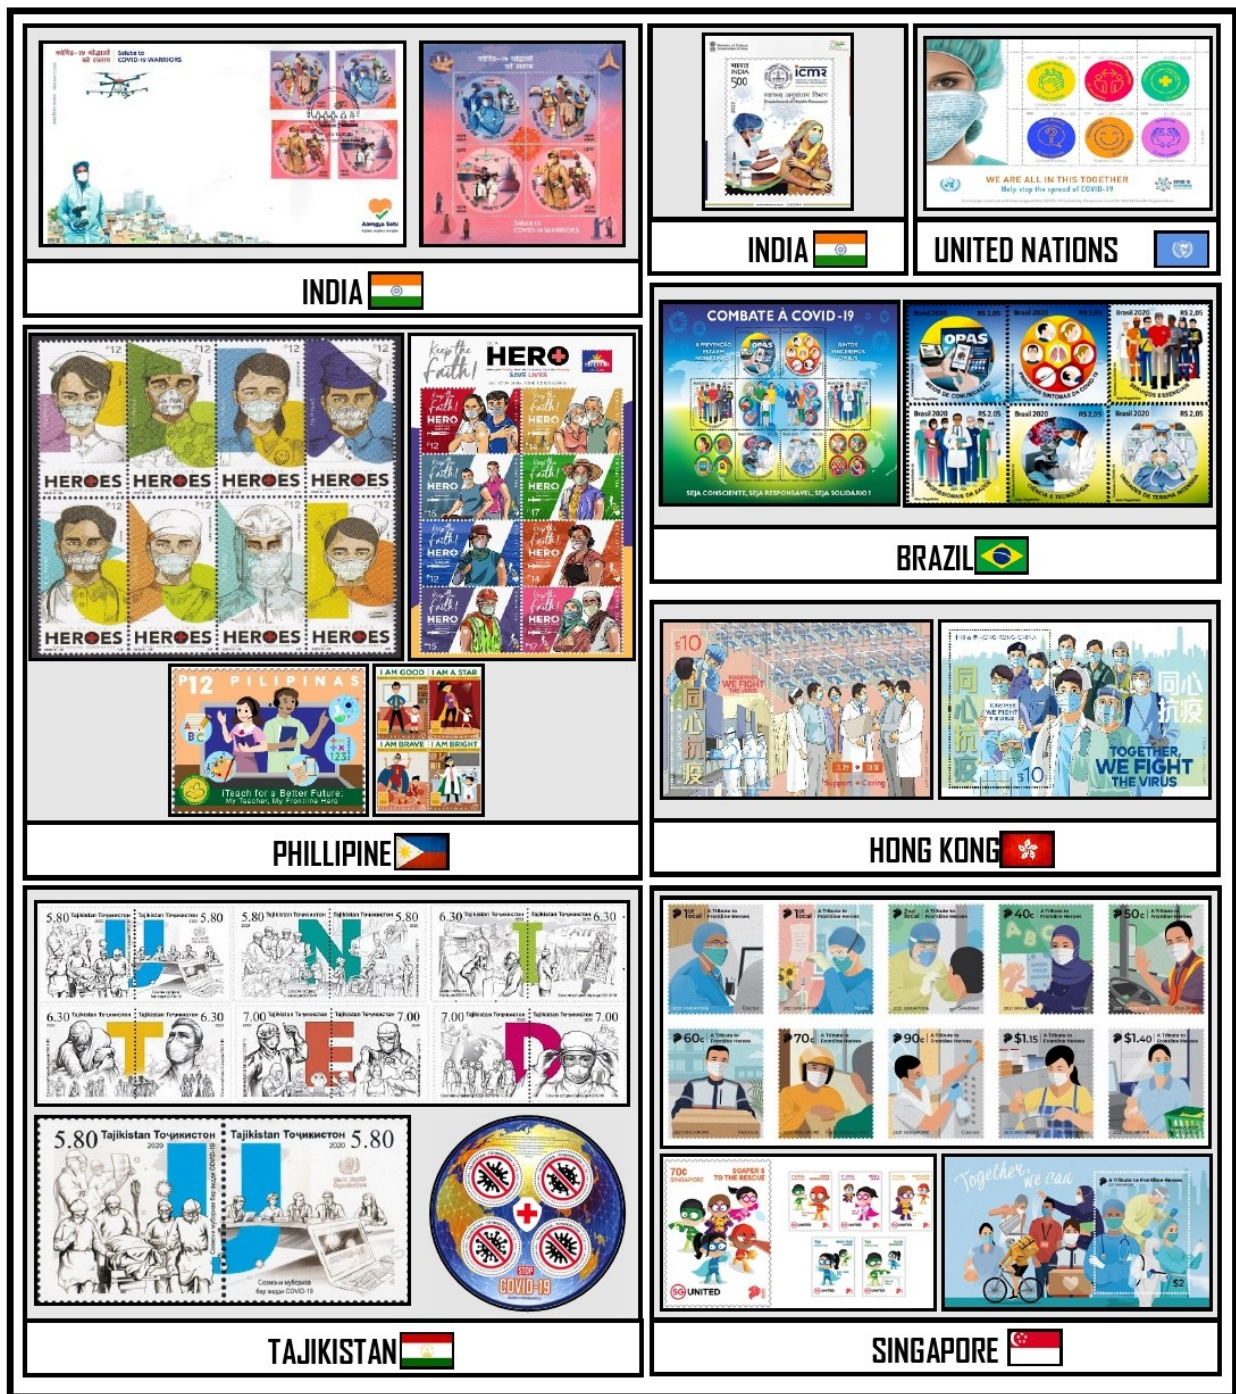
Salute to COVID-19 WARRIORS

Aarogya Setu

Salute to COVID-19 WARRIORS

INDIA

भारत INDIA 500

ICMR

INDIA

WE ARE ALL IN THIS TOGETHER
Help stop the spread of COVID-19

UNITED NATIONS

₱12 HEROES HEROES HEROES HEROES
HEROES HEROES HEROES HEROES

Keep the Faith! HERO SAVE LIVES

HERO HERO HERO HERO HERO HERO HERO HERO

₱12 PILIPINAS
iTeach for a Better Future: My Teacher, My Frontline Hero

I AM GOOD I AM A STAR I AM BRAVE I AM BRIGHT

PHILLIPINE

COMBATE À COVID-19

SEJA CONSCIENTE, SEJA RESPONSÁVEL, SEJA SOLIDÁRIO!

Brasil 2020 R$ 2,05

OPAS

BRAZIL

$10 同心抗疫 TOGETHER WE FIGHT THE VIRUS

同心抗疫 TOGETHER, WE FIGHT THE VIRUS $10

HONG KONG

5.80 Tajikistan Тоҷикистон 5.80
5.80 Tajikistan Тоҷикистон 5.80
6.30 Tajikistan Тоҷикистон 6.30
6.30 Tajikistan Тоҷикистон 6.30
7.00 Tajikistan Тоҷикистон 7.00
7.00 Tajikistan Тоҷикистон 7.00

5.80 Tajikistan Тоҷикистон 2020 Tajikistan Тоҷикистон 5.80 2020

STOP COVID-19

TAJIKISTAN

1st Local A Tribute to Frontline Heroes
40c 50c 60c 70c 90c $1.15 $1.40

70c SINGAPORE SOAPER S TO THE RESCUE

SG UNITED

Together, we can
A Tribute to Frontline Heroes
$2

SINGAPORE